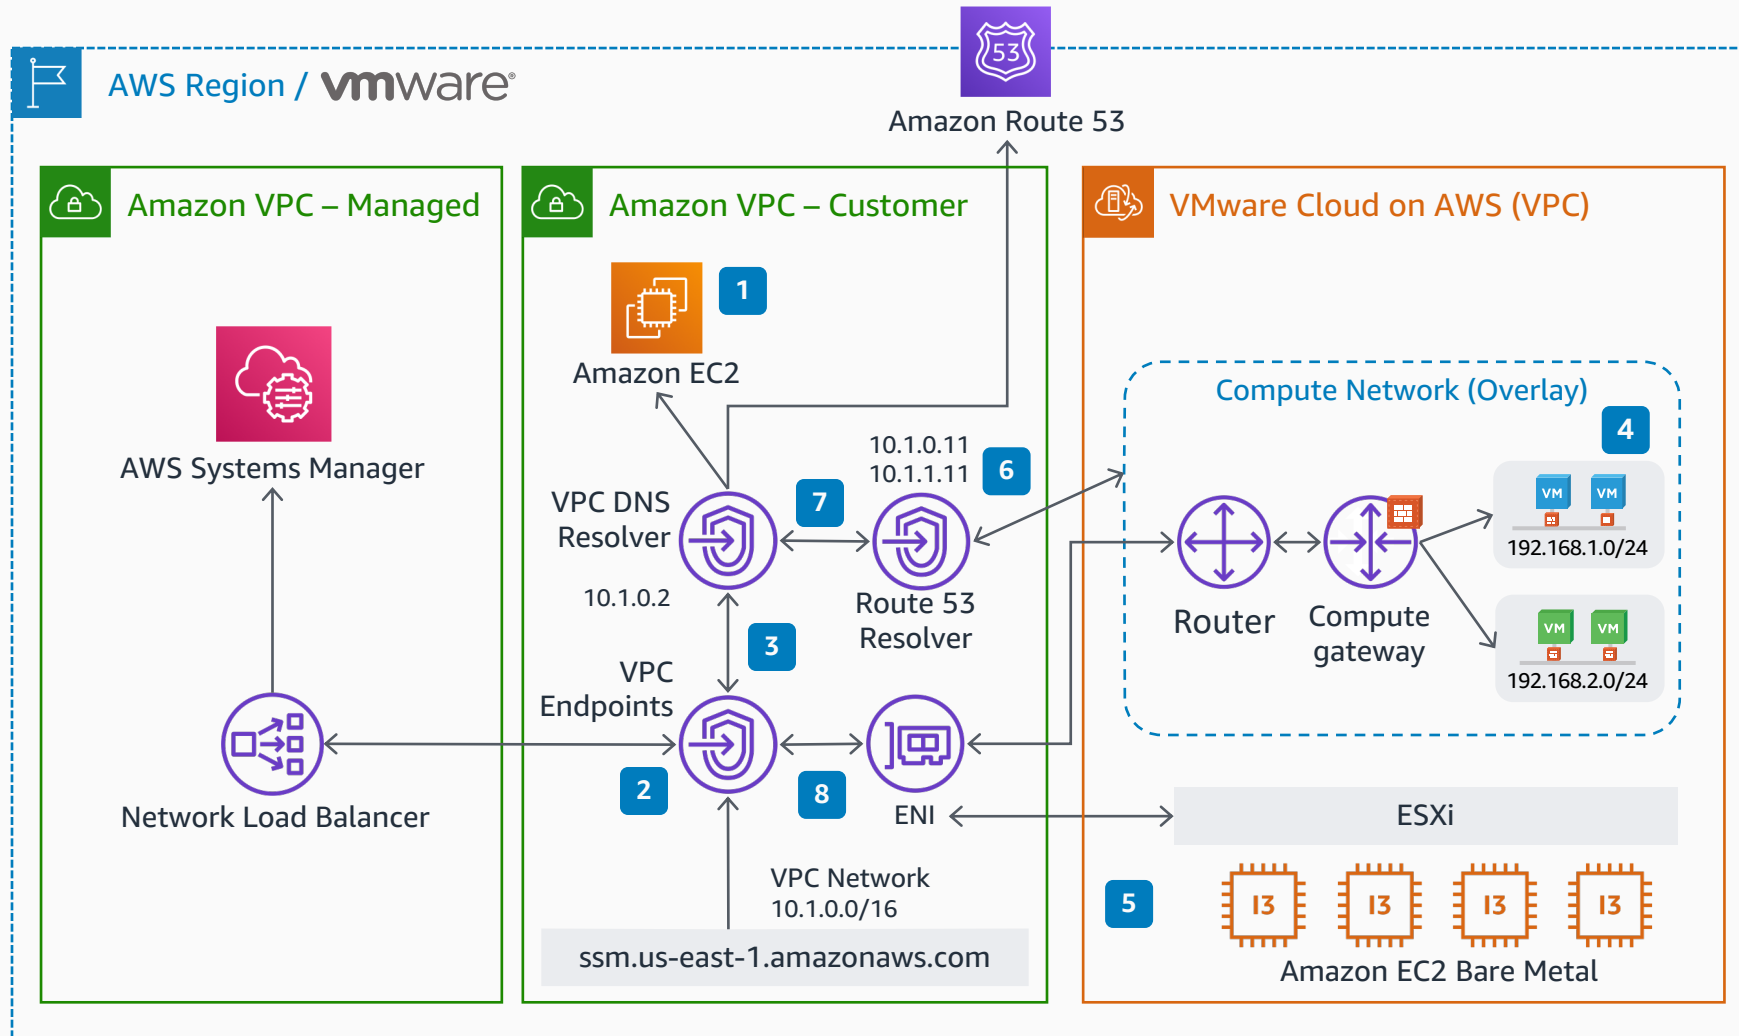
AWS Region / vmware®

53

Amazon Route 53

Amazon VPC – Managed

AWS Systems Manager

Network Load Balancer

Amazon VPC – Customer

1

Amazon EC2

VPC DNS Resolver

10.1.0.2

7

10.1.0.11
10.1.1.11

6

Route 53 Resolver

3

VPC Endpoints

2

8

ENI

VPC Network
10.1.0.0/16

ssm.us-east-1.amazonaws.com

VMware Cloud on AWS (VPC)

Compute Network (Overlay)

4

VM VM

192.168.1.0/24

VM VM

192.168.2.0/24

Router

Compute gateway

ESXi

5

I3 I3 I3 I3

Amazon EC2 Bare Metal